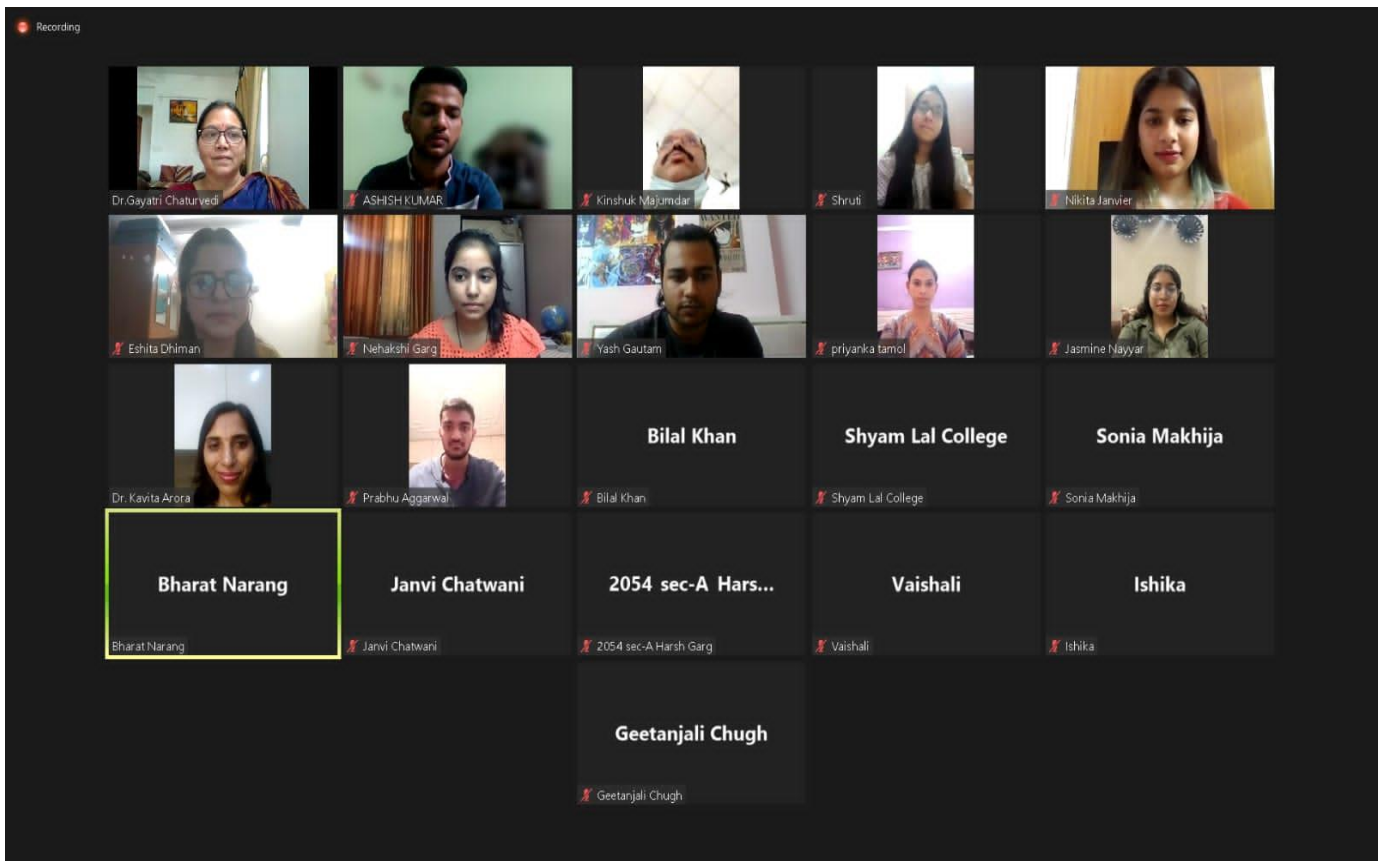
Recording

Dr.Gayatri Chaturvedi

ASHISH KUMAR

Kinshuk Majumdar

Shruti

Nikita Janvier

Eshita Dhiman

Nehakshi Garg

Yash Gautam

priyanka tamol

Jasmine Nayyar

Dr. Kavita Arora

Prabhu Aggarwal

Bilal Khan
Bilal Khan

Shyam Lal College
Shyam Lal College

Sonia Makhija
Sonia Makhija

Bharat Narang
Bharat Narang

Janvi Chatwani
Janvi Chatwani

2054 sec-A Hars...
2054 sec-A Harsh Garg

Vaishali
Vaishali

Ishika
Ishika

Geetanjali Chugh
Geetanjali Chugh